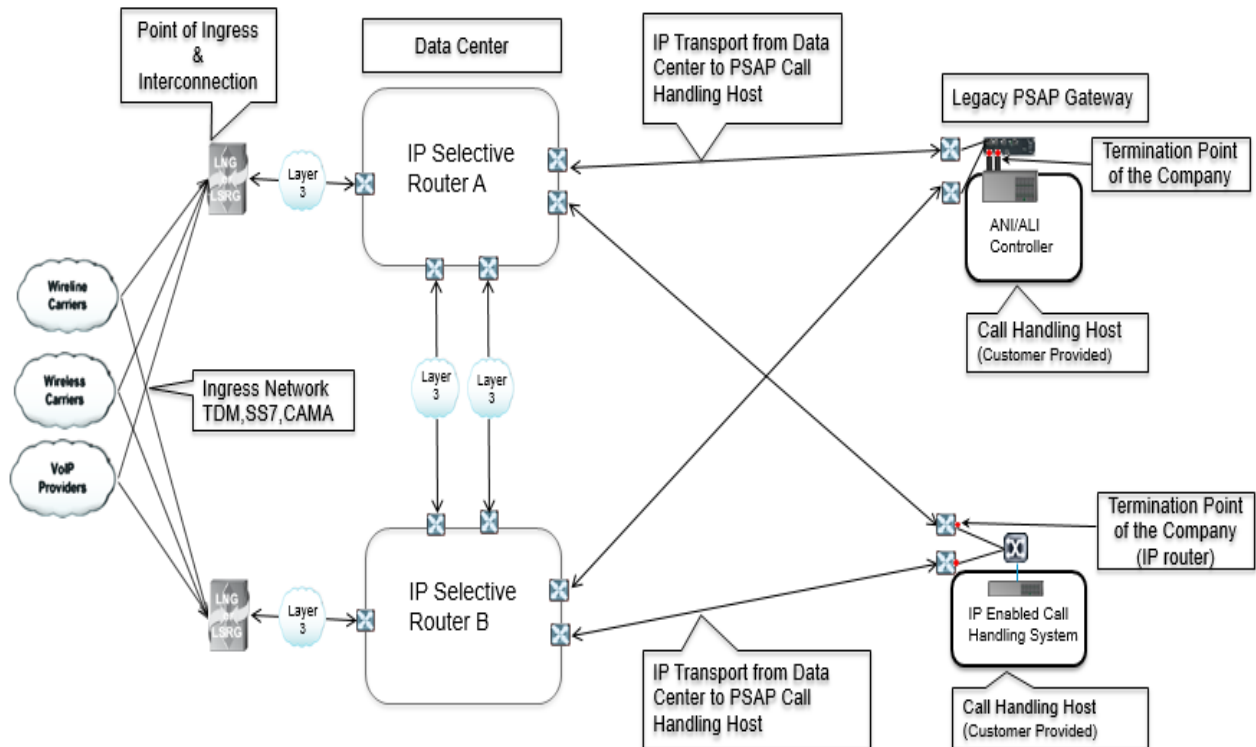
Point of Ingress & Interconnection

Data Center

IP Transport from Data Center to PSAP Call Handling Host

Legacy PSAP Gateway

Termination Point of the Company

LNG
LSRG

Layer 3

IP Selective Router A

ANI/ALI Controller

Wireline Carriers

Wireless Carriers

VoIP Providers

Ingress Network TDM,SS7,CAMA

Layer 3

Layer 3

Call Handling Host
(Customer Provided)

Termination Point of the Company (IP router)

LNG
LSRG

Layer 3

IP Selective Router B

IP Enabled Call Handling System

IP Transport from Data Center to PSAP Call Handling Host

Call Handling Host
(Customer Provided)